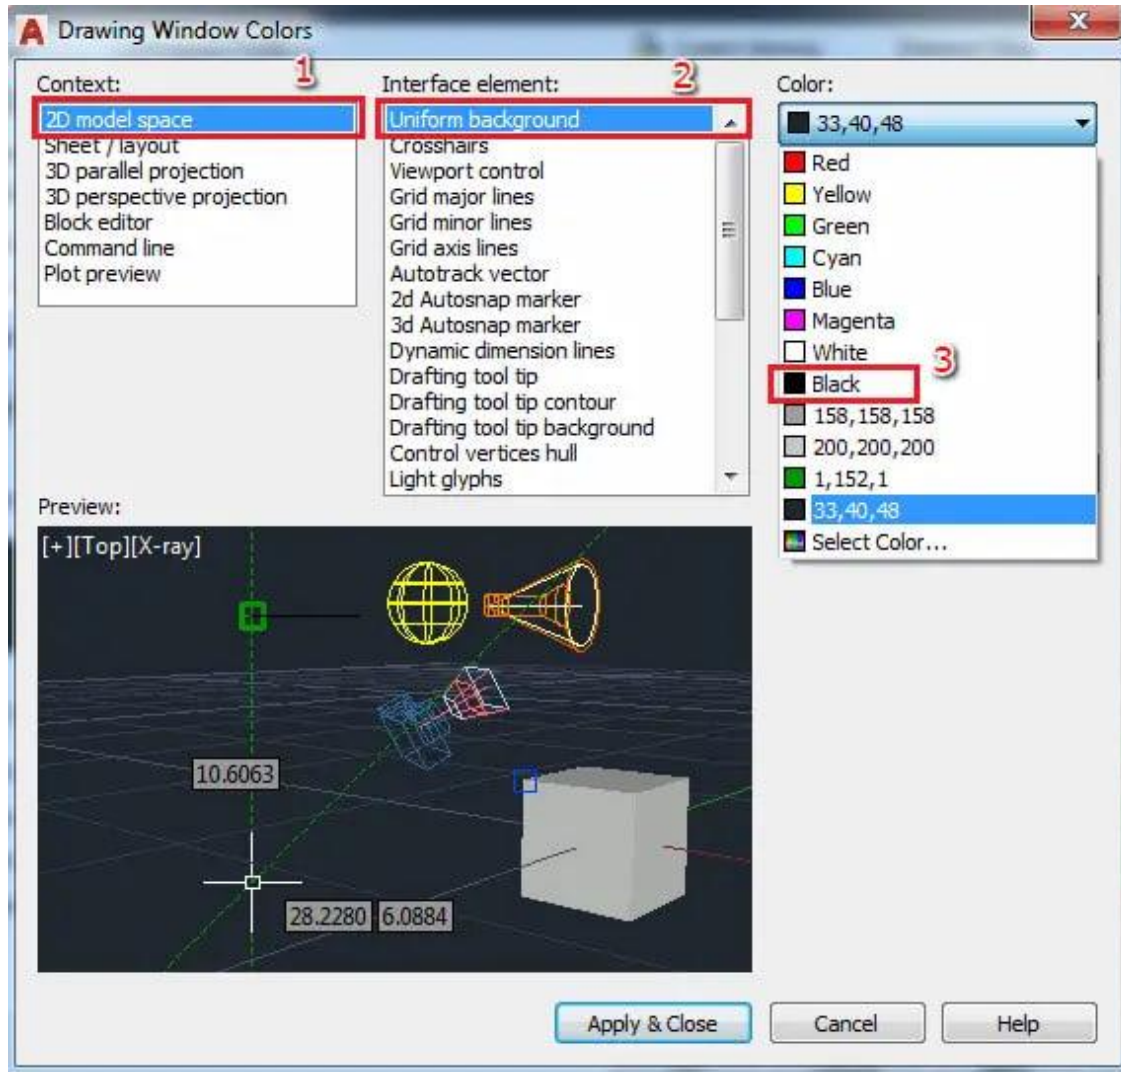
Drawing Window Colors

Context: 1
2D model space
Sheet / layout
3D parallel projection
3D perspective projection
Block editor
Command line
Plot preview

Interface element: 2
Uniform background
Crosshairs
Viewport control
Grid major lines
Grid minor lines
Grid axis lines
Autotrack vector
2d Autosnap marker
3d Autosnap marker
Dynamic dimension lines
Drafting tool tip
Drafting tool tip contour
Drafting tool tip background
Control vertices hull
Light glyphs

Color:
33,40,48
Red
Yellow
Green
Cyan
Blue
Magenta
White
Black 3
158,158,158
200,200,200
1,152,1
33,40,48
Select Color...

Preview:
[+][Top][X-ray]
10.6063
28.2280 6.0884

Apply & Close
Cancel
Help